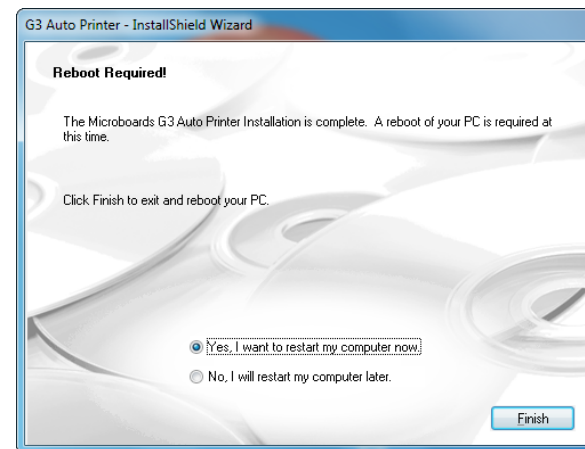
G3 Auto Printer - InstallShield Wizard

Reboot Required!

The Microboards G3 Auto Printer Installation is complete. A reboot of your PC is required at this time.

Click Finish to exit and reboot your PC.

Yes, I want to restart my computer now.

No, I will restart my computer later.

Finish